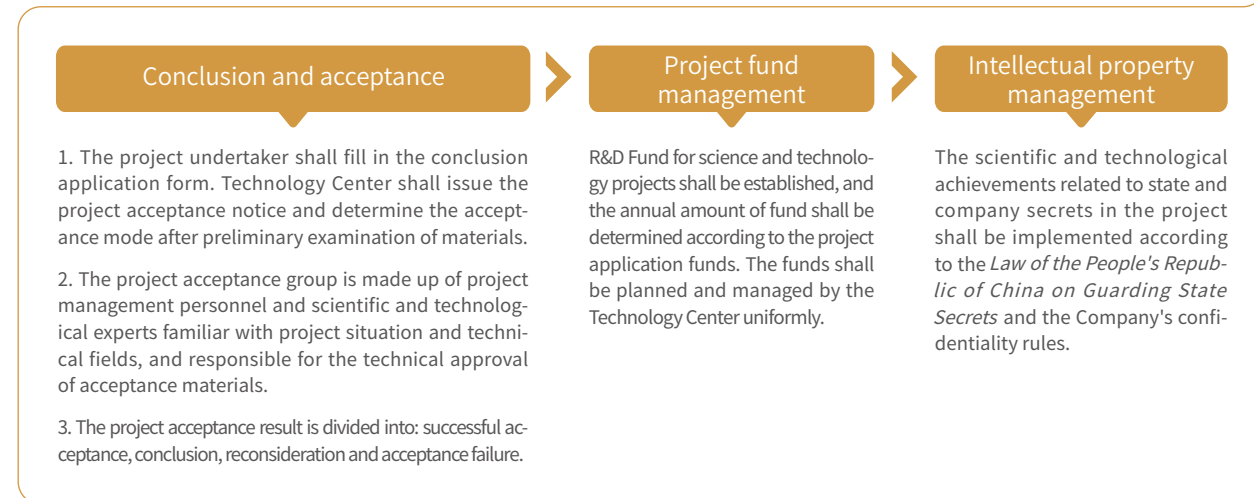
Conclusion and acceptance

1. The project undertaker shall fill in the conclusion application form. Technology Center shall issue the project acceptance notice and determine the acceptance mode after preliminary examination of materials.

2. The project acceptance group is made up of project management personnel and scientific and technological experts familiar with project situation and technical fields, and responsible for the technical approval of acceptance materials.

3. The project acceptance result is divided into: successful acceptance, conclusion, reconsideration and acceptance failure.

Project fund management

R&D Fund for science and technology projects shall be established, and the annual amount of fund shall be determined according to the project application funds. The funds shall be planned and managed by the Technology Center uniformly.

Intellectual property management

The scientific and technological achievements related to state and company secrets in the project shall be implemented according to the Law of the People's Republic of China on Guarding State Secrets and the Company's confidentiality rules.